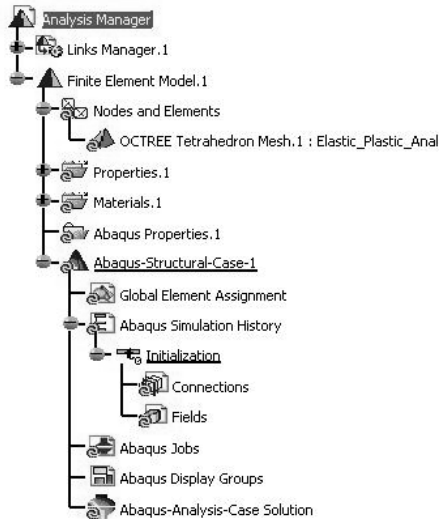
Analysis Manager
Links Manager.1
Finite Element Model.1
Nodes and Elements
OCTREE Tetrahedron Mesh.1 : Elastic_Plastic_Anal
Properties.1
Materials.1
Abaqus Properties.1
Abaqus-Structural-Case-1
Global Element Assignment
Abaqus Simulation History
Initialization
Connections
Fields
Abaqus Jobs
Abaqus Display Groups
Abaqus-Analysis-Case Solution